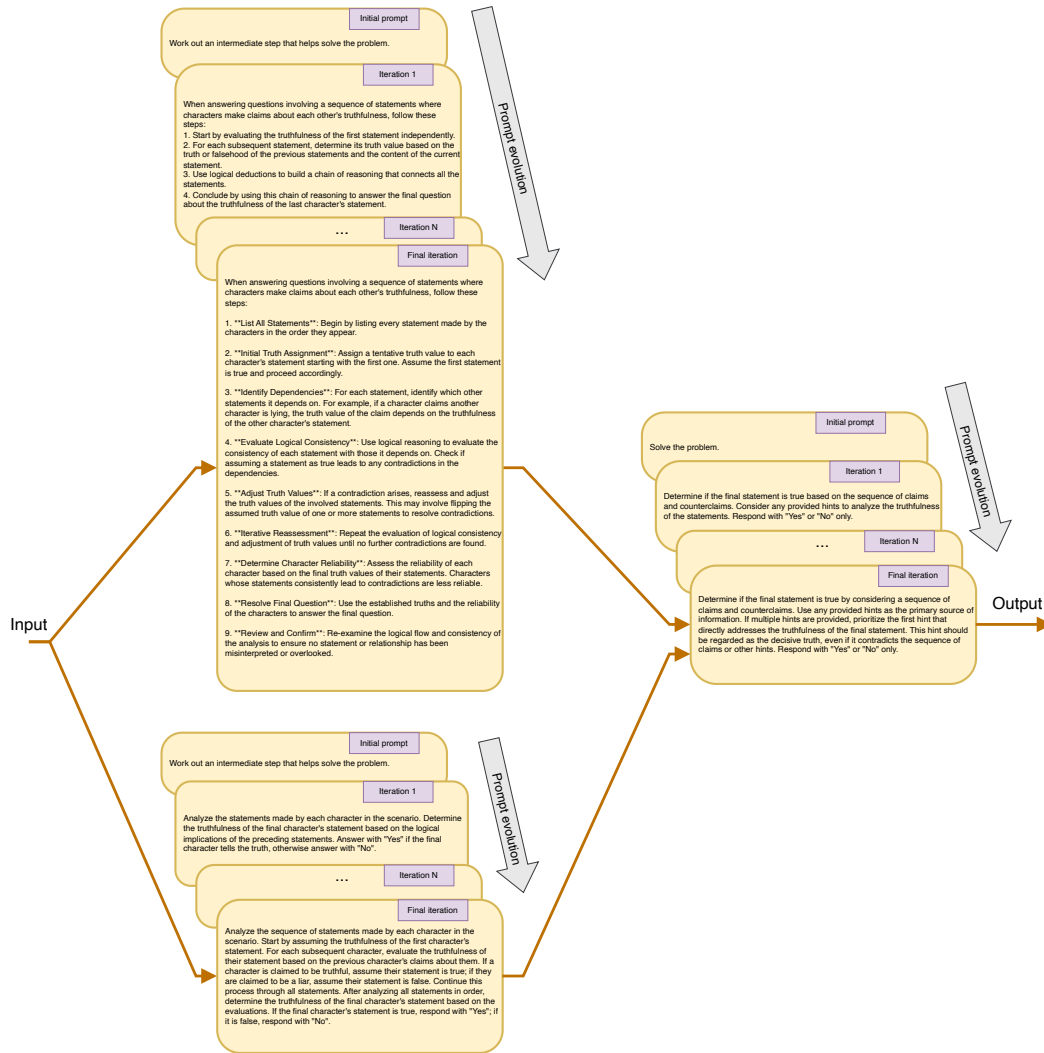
Initial prompt

Work out an intermediate step that helps solve the problem.

Iteration 1

When answering questions involving a sequence of statements where characters make claims about each other's truthfulness, follow these steps:
1. Start by evaluating the truthfulness of the first statement independently.
2. For each subsequent statement, determine its truth value based on the truth or falsehood of the previous statements and the content of the current statement.
3. Use logical deductions to build a chain of reasoning that connects all the statements.
4. Conclude by using this chain of reasoning to answer the final question about the truthfulness of the last character's statement.

...

Iteration N

Final iteration

When answering questions involving a sequence of statements where characters make claims about each other's truthfulness, follow these steps:

1. **List All Statements**: Begin by listing every statement made by the characters in the order they appear.

2. **Initial Truth Assignment**: Assign a tentative truth value to each character's statement starting with the first one. Assume the first statement is true and proceed accordingly.

3. **Identify Dependencies**: For each statement, identify which other statements it depends on. For example, if a character claims another character is lying, the truth value of the claim depends on the truthfulness of the other character's statement.

4. **Evaluate Logical Consistency**: Use logical reasoning to evaluate the consistency of each statement with those it depends on. Check if assuming a statement as true leads to any contradictions in the dependencies.

5. **Adjust Truth Values**: If a contradiction arises, reassess and adjust the truth values of the involved statements. This may involve flipping the assumed truth value of one or more statements to resolve contradictions.

6. **Iterative Reassessment**: Repeat the evaluation of logical consistency and adjustment of truth values until no further contradictions are found.

7. **Determine Character Reliability**: Assess the reliability of each character based on the final truth values of their statements. Characters whose statements consistently lead to contradictions are less reliable.

8. **Resolve Final Question**: Use the established truths and the reliability of the characters to answer the final question.

9. **Review and Confirm**: Re-examine the logical flow and consistency of the analysis to ensure no statement or relationship has been misinterpreted or overlooked.

Prompt evolution

Input

Initial prompt

Work out an intermediate step that helps solve the problem.

Iteration 1

Analyze the statements made by each character in the scenario. Determine the truthfulness of the final character's statement based on the logical implications of the preceding statements. Answer with "Yes" if the final character tells the truth, otherwise answer with "No".

...

Iteration N

Final iteration

Analyze the sequence of statements made by each character in the scenario. Start by assuming the truthfulness of the first character's statement. For each subsequent character, evaluate the truthfulness of their statement based on the previous character's claims about them. If a character is claimed to be truthful, assume their statement is true; if they are claimed to be a liar, assume their statement is false. Continue this process through all statements. After analyzing all statements in order, determine the truthfulness of the final character's statement based on the evaluations. If the final character's statement is true, respond with "Yes"; if it is false, respond with "No".

Prompt evolution

Initial prompt

Solve the problem.

Iteration 1

Determine if the final statement is true based on the sequence of claims and counterclaims. Consider any provided hints to analyze the truthfulness of the statements. Respond with "Yes" or "No" only.

...

Iteration N

Final iteration

Determine if the final statement is true by considering a sequence of claims and counterclaims. Use any provided hints as the primary source of information. If multiple hints are provided, prioritize the first hint that directly addresses the truthfulness of the final statement. This hint should be regarded as the decisive truth, even if it contradicts the sequence of claims or other hints. Respond with "Yes" or "No" only.

Prompt evolution

Output